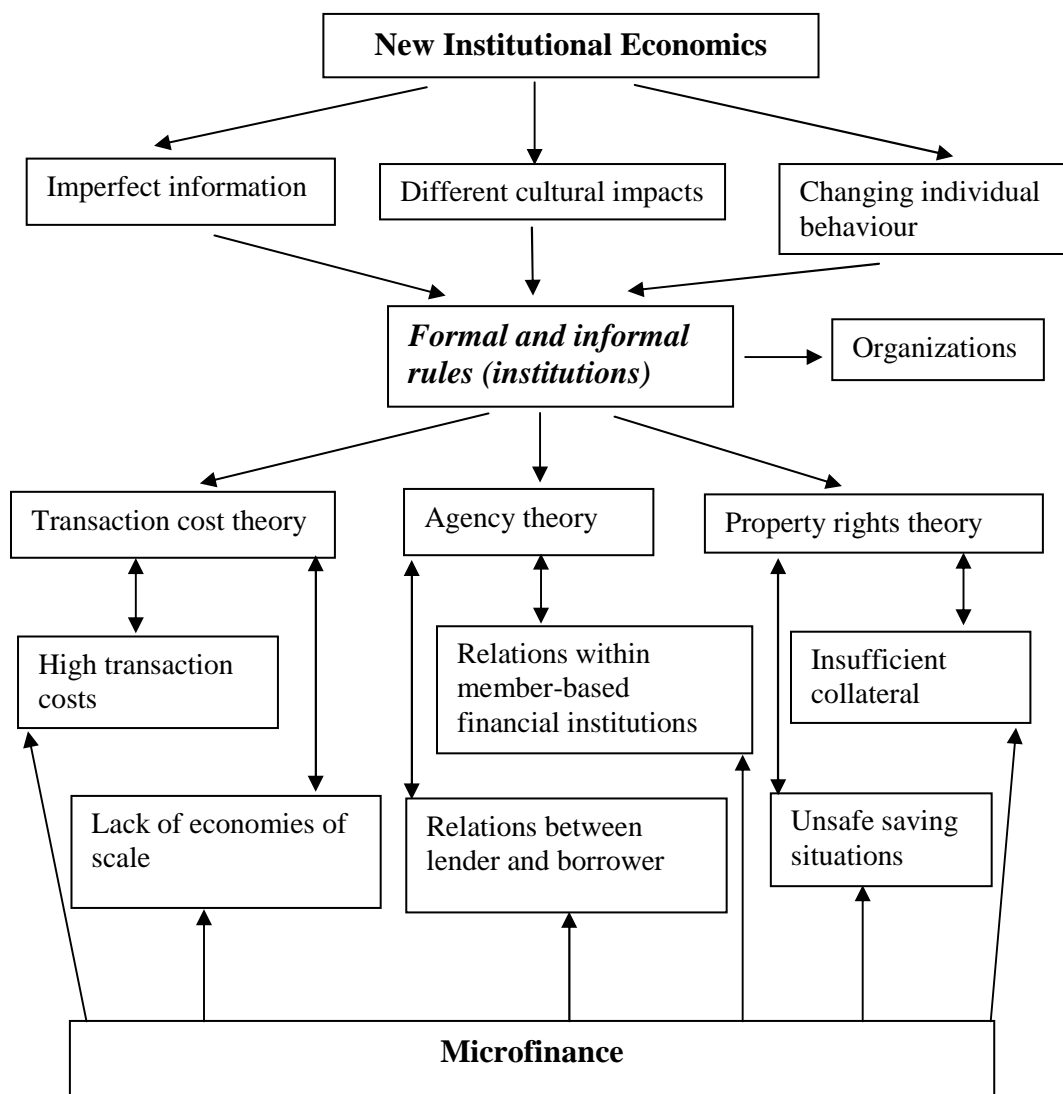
New Institutional Economics

Imperfect information

Different cultural impacts

Changing individual behaviour

Formal and informal rules (institutions)

Organizations

Transaction cost theory

Agency theory

Property rights theory

High transaction costs

Relations within member-based financial institutions

Insufficient collateral

Lack of economies of scale

Relations between lender and borrower

Unsafe saving situations

Microfinance